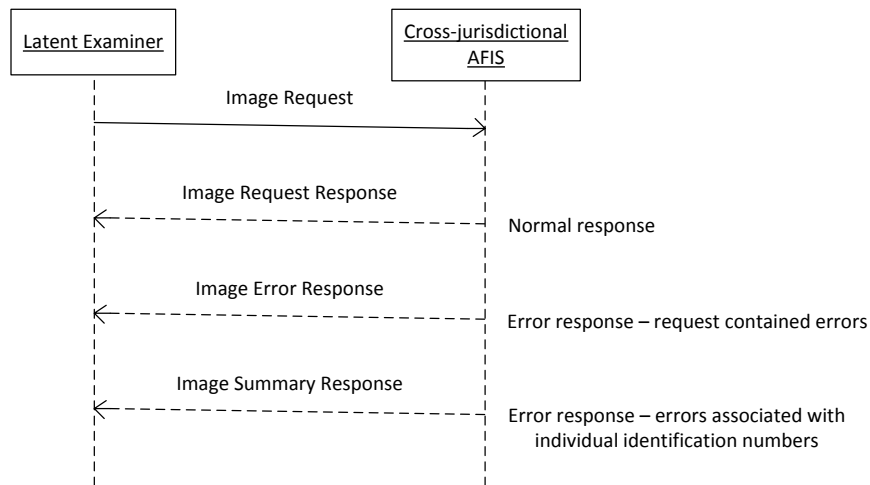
Latent Examiner

Cross-jurisdictional AFIS

Image Request

Image Request Response

Normal response

Image Error Response

Error response – request contained errors

Image Summary Response

Error response – errors associated with individual identification numbers